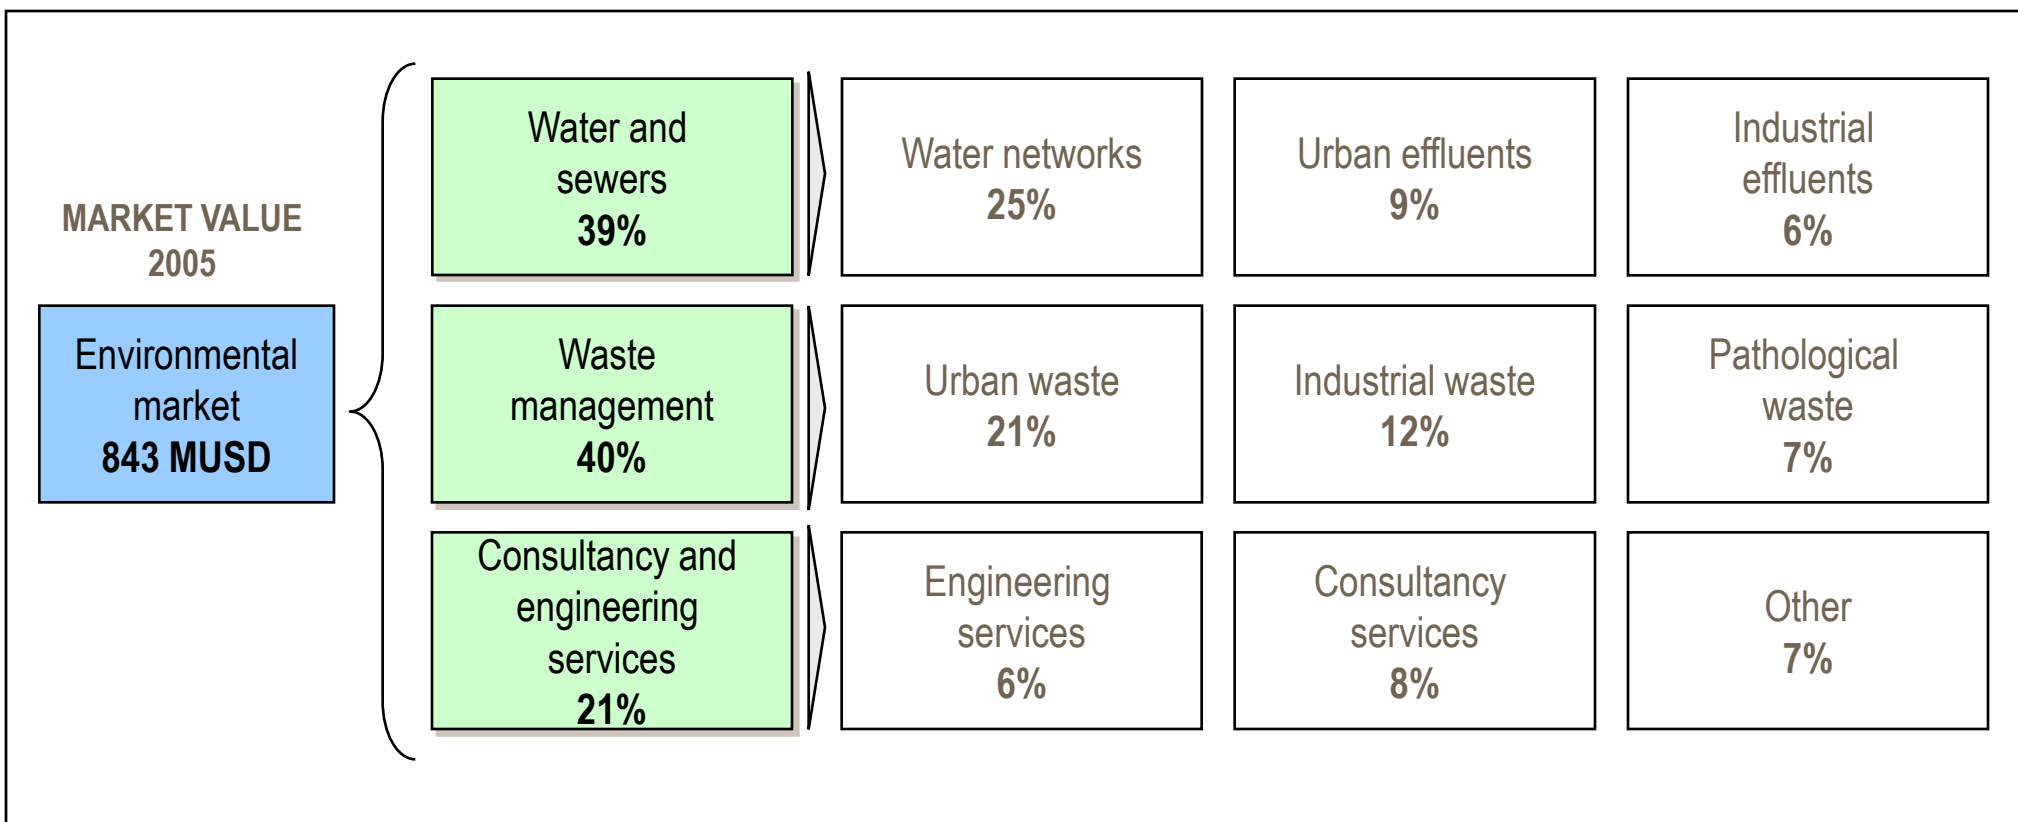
MARKET VALUE 2005

Environmental market
843 MUSD

Water and sewers
39%

Water networks
25%

Urban effluents
9%

Industrial effluents
6%

Waste management
40%

Urban waste
21%

Industrial waste
12%

Pathological waste
7%

Consultancy and engineering services
21%

Engineering services
6%

Consultancy services
8%

Other
7%